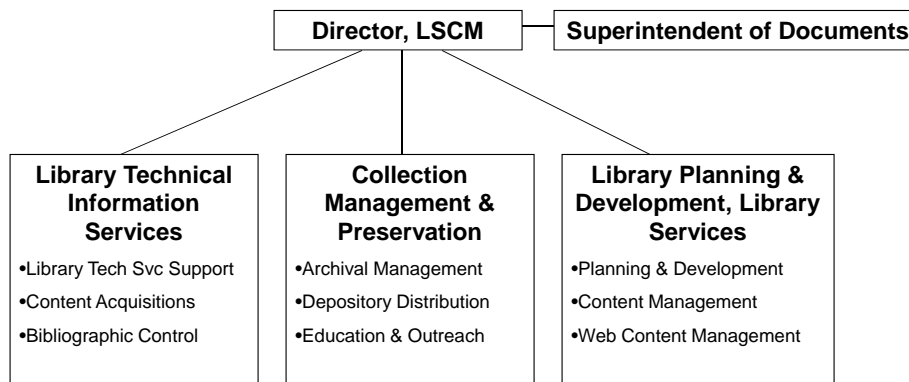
Director, LSCM

Superintendent of Documents

Library Technical Information Services

•Library Tech Svc Support
•Content Acquisitions
•Bibliographic Control

Collection Management & Preservation

•Archival Management
•Depository Distribution
•Education & Outreach

Library Planning & Development, Library Services

•Planning & Development
•Content Management
•Web Content Management